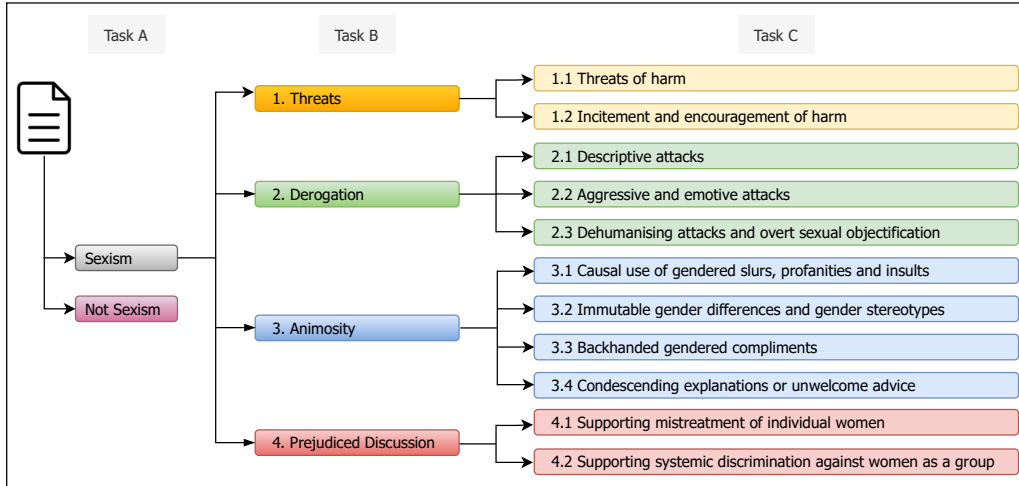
Task A

Task B

Task C

Sexism

Not Sexism

1. Threats

2. Derogation

3. Animosity

4. Prejudiced Discussion

1.1 Threats of harm

1.2 Incitement and encouragement of harm

2.1 Descriptive attacks

2.2 Aggressive and emotive attacks

2.3 Dehumanising attacks and overt sexual objectification

3.1 Causal use of gendered slurs, profanities and insults

3.2 Immutable gender differences and gender stereotypes

3.3 Backhanded gendered compliments

3.4 Condescending explanations or unwelcome advice

4.1 Supporting mistreatment of individual women

4.2 Supporting systemic discrimination against women as a group